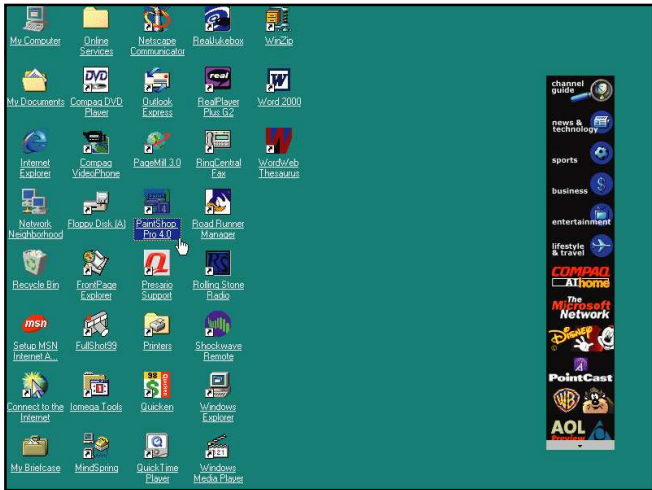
My Computer
Online Services
Netscape Communicator
RealJukebox
WinZip

My Documents
Compaq DVD Player
Outlook Express
RealPlayer Plus G2
Word 2000

Internet Explorer
Compaq VideoPhone
PageMill 3.0
RingCentral Fax
WordWeb Thesaurus

Network Neighborhood
Floppy Disk (A)
PaintShop Pro 4.0
Road Runner Manager

Recycle Bin
FrontPage Explorer
Presario Support
Rolling Stone Radio

Setup MSN Internet A...
FullShot99
Printers
Shockwave Remote

Connect to the Internet
Iomega Tools
Quicken
Windows Explorer

My Briefcase
MindSpring
QuickTime Player
Windows Media Player

channel guide
news & technology
sports
business
entertainment
lifestyle & travel
COMPAQ AT home
The Microsoft Network
Disney
PointCast
AOL Preview